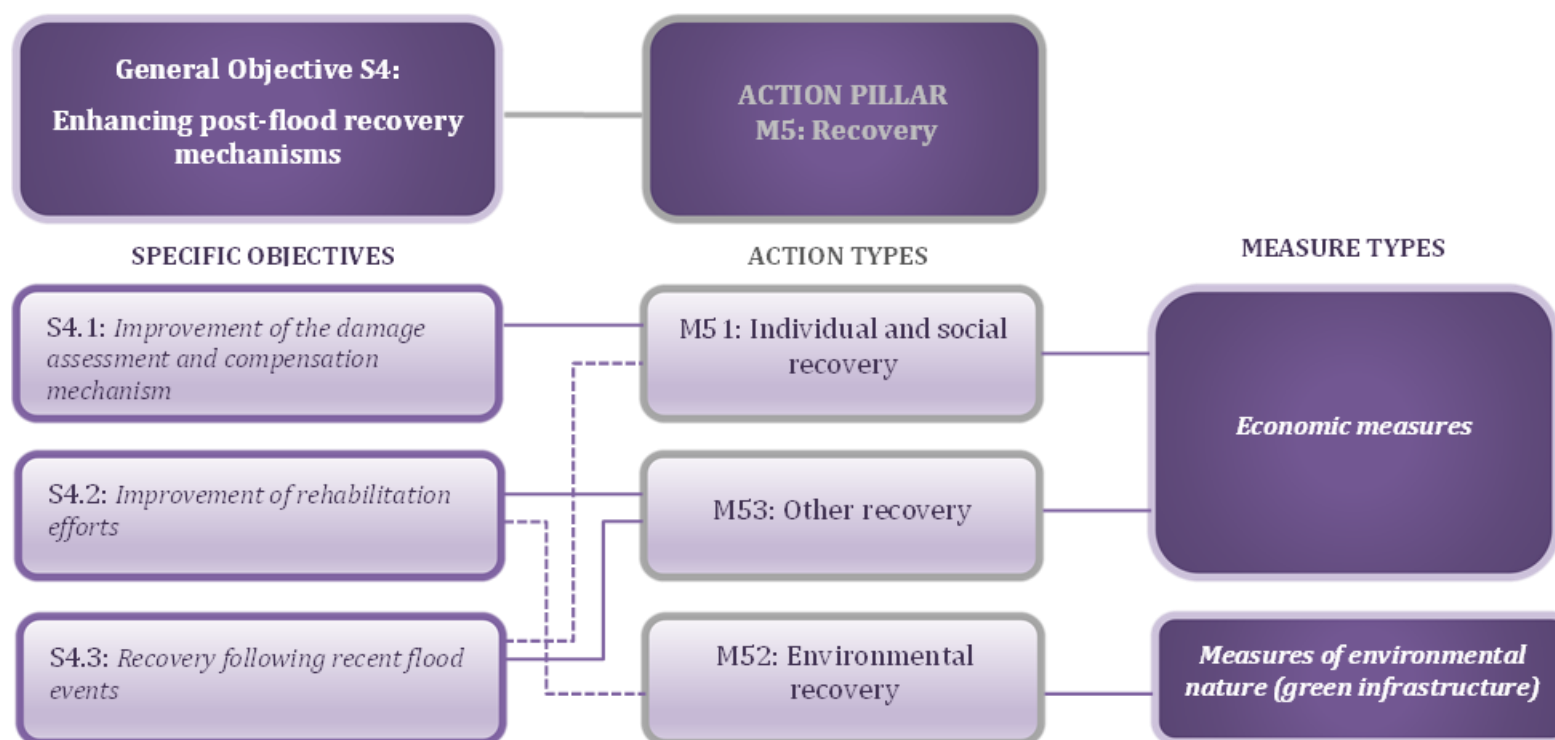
General Objective S4:
Enhancing post-flood recovery mechanisms

ACTION PILLAR
M5: Recovery

SPECIFIC OBJECTIVES

ACTION TYPES

MEASURE TYPES

S4.1: Improvement of the damage assessment and compensation mechanism

M5 1: Individual and social recovery

Economic measures

S4.2: Improvement of rehabilitation efforts

M53: Other recovery

S4.3: Recovery following recent flood events

M52: Environmental recovery

Measures of environmental nature (green infrastructure)